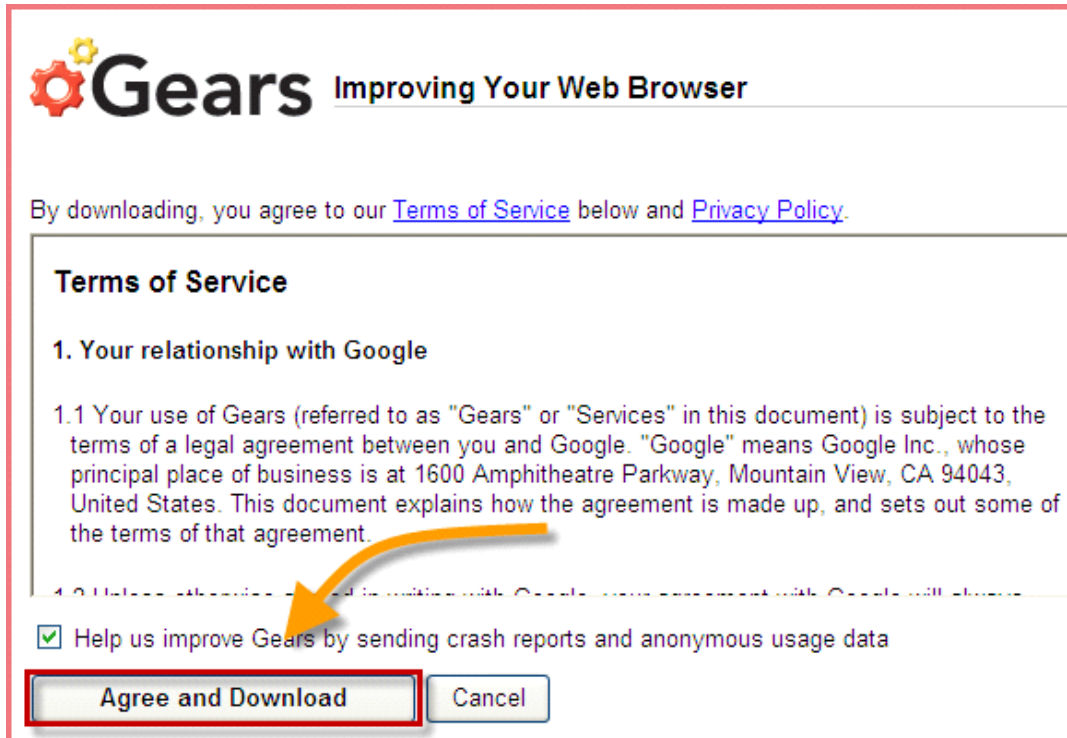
Gears Improving Your Web Browser

By downloading, you agree to our Terms of Service below and Privacy Policy.

Terms of Service

1. Your relationship with Google

1.1 Your use of Gears (referred to as "Gears" or "Services" in this document) is subject to the terms of a legal agreement between you and Google. "Google" means Google Inc., whose principal place of business is at 1600 Amphitheatre Parkway, Mountain View, CA 94043, United States. This document explains how the agreement is made up, and sets out some of the terms of that agreement.

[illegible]

Help us improve Gears by sending crash reports and anonymous usage data

Agree and Download Cancel